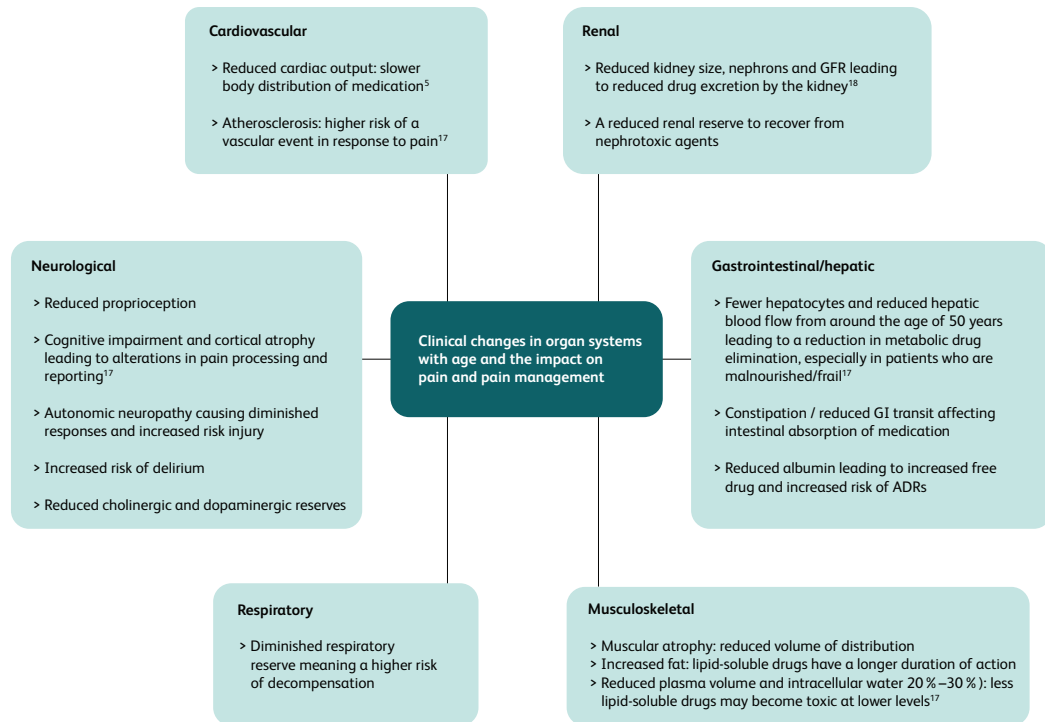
Cardiovascular

> Reduced cardiac output: slower body distribution of medication$^{5}$

> Atherosclerosis: higher risk of a vascular event in response to pain$^{17}$

Renal

> Reduced kidney size, nephrons and GFR leading to reduced drug excretion by the kidney$^{18}$

> A reduced renal reserve to recover from nephrotoxic agents

Neurological

> Reduced proprioception

> Cognitive impairment and cortical atrophy leading to alterations in pain processing and reporting$^{17}$

> Autonomic neuropathy causing diminished responses and increased risk injury

> Increased risk of delirium

> Reduced cholinergic and dopaminergic reserves

Clinical changes in organ systems with age and the impact on pain and pain management

Gastrointestinal/hepatic

> Fewer hepatocytes and reduced hepatic blood flow from around the age of 50 years leading to a reduction in metabolic drug elimination, especially in patients who are malnourished/frail$^{17}$

> Constipation / reduced GI transit affecting intestinal absorption of medication

> Reduced albumin leading to increased free drug and increased risk of ADRs

Respiratory

> Diminished respiratory reserve meaning a higher risk of decompensation

Musculoskeletal

> Muscular atrophy: reduced volume of distribution
> Increased fat: lipid-soluble drugs have a longer duration of action
> Reduced plasma volume and intracellular water 20 %–30 %): less lipid-soluble drugs may become toxic at lower levels$^{17}$